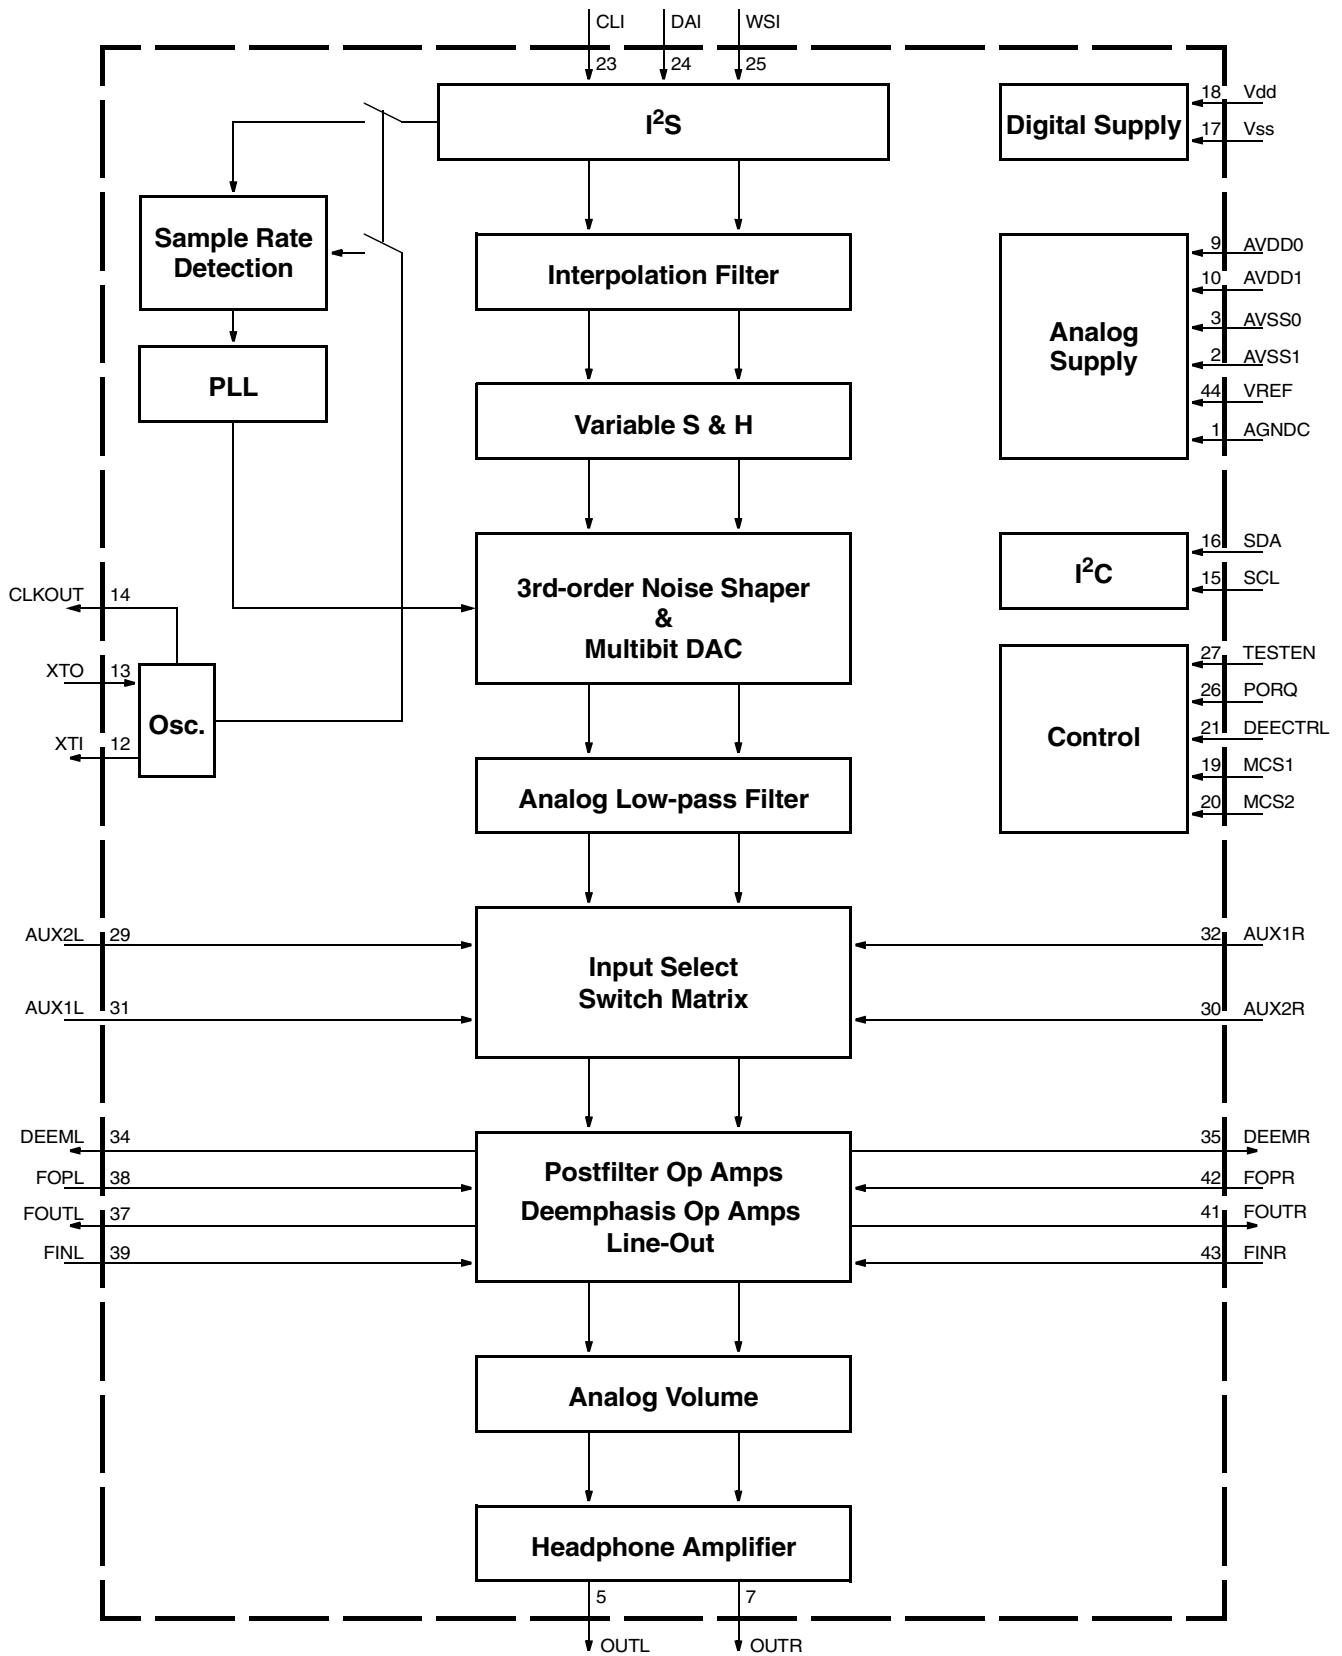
CLI DAI WSI
23 24 25

I$^2$S

Digital Supply
18 Vdd
17 Vss

Sample Rate Detection

Interpolation Filter

Analog Supply
9 AVDD0
10 AVDD1
3 AVSS0
2 AVSS1
44 VREF
1 AGNDC

PLL

Variable S & H

I$^2$C
16 SDA
15 SCL

CLKOUT 14

3rd-order Noise Shaper & Multibit DAC

XTO 13
Osc.
XTI 12

Control
27 TESTEN
26 PORQ
21 DEECTRL
19 MCS1
20 MCS2

Analog Low-pass Filter

AUX2L 29
AUX1L 31

Input Select Switch Matrix

32 AUX1R
30 AUX2R

DEEML 34
FOPL 38
FOUTL 37
FINL 39

Postfilter Op Amps
Deemphasis Op Amps
Line-Out

35 DEEMR
42 FOPR
41 FOUTR
43 FINR

Analog Volume

Headphone Amplifier

5 7
OUTL OUTR